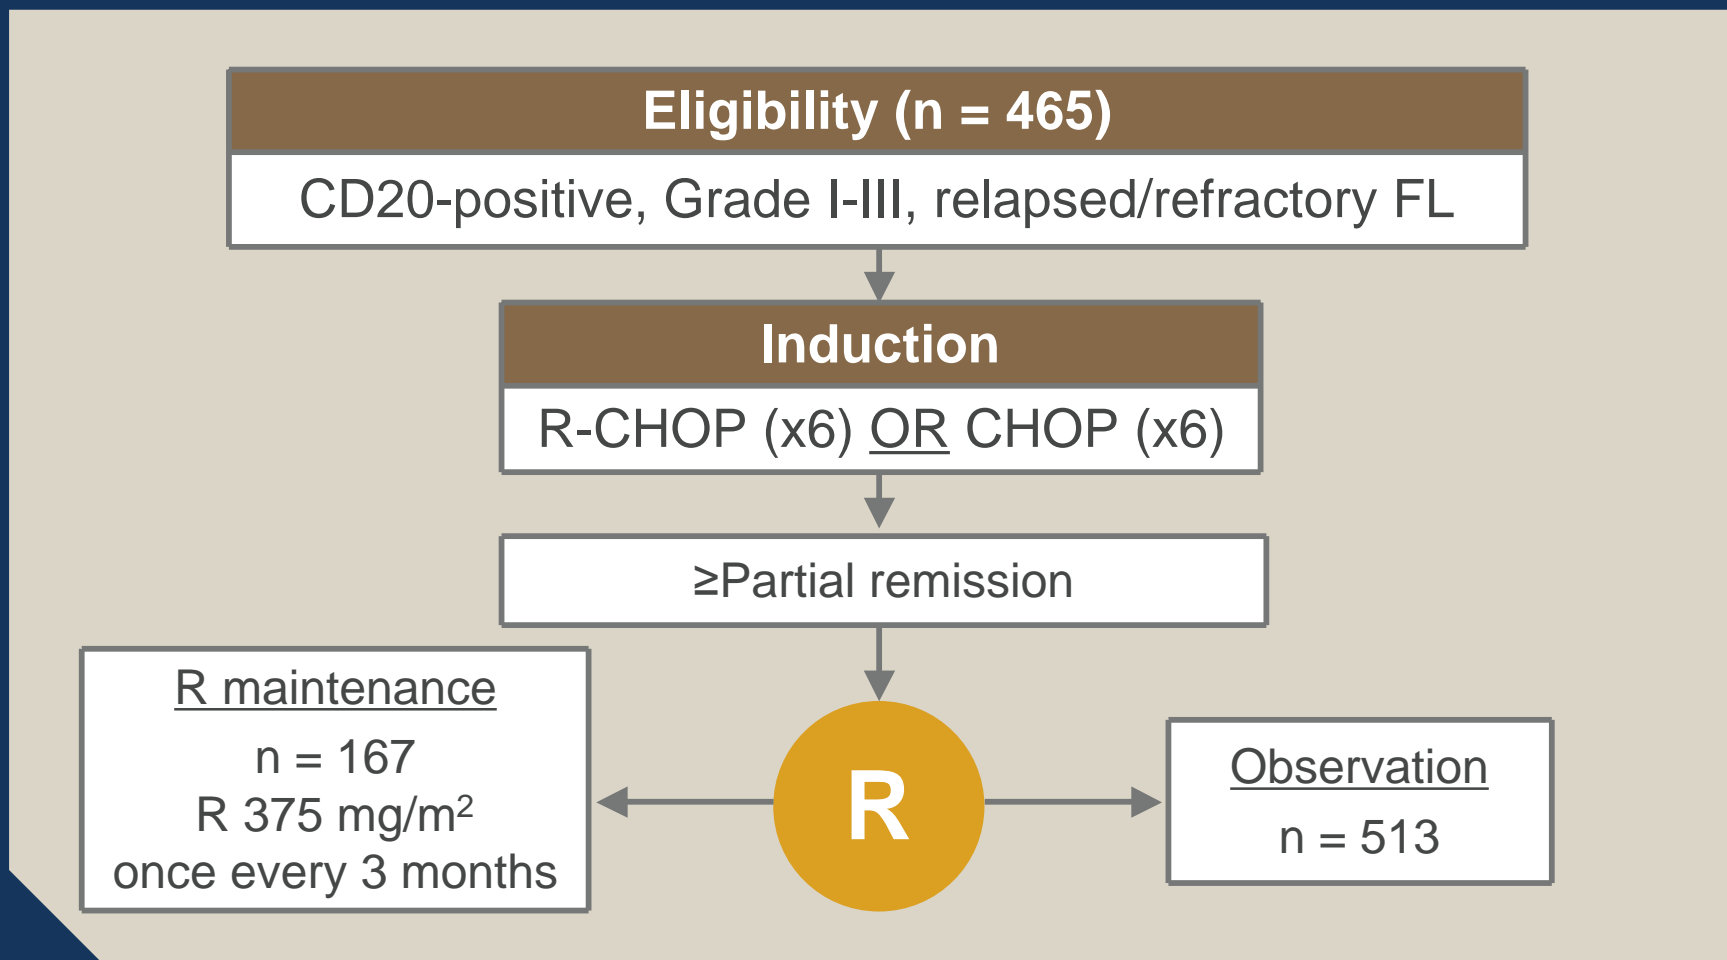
Eligibility (n = 465)

CD20-positive, Grade I-III, relapsed/refractory FL

Induction

R-CHOP (x6) OR CHOP (x6)

≥Partial remission

R maintenance

n = 167

R 375 mg/m$^2$

once every 3 months

R

Observation

n = 513